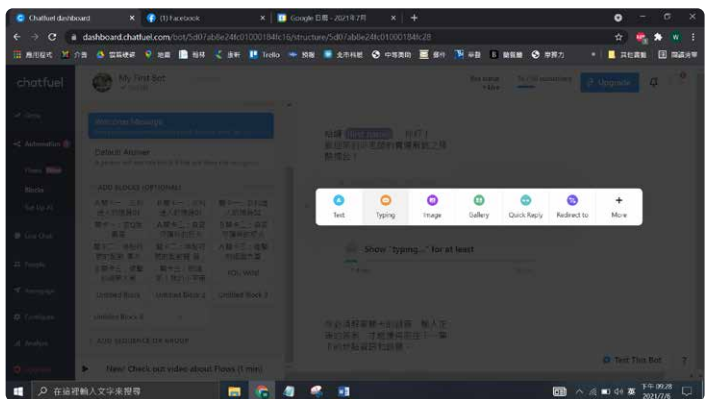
Chatfuel dashboard
(1) Facebook
Google 日曆 - 2021年7月
dashboard.chatfuel.com/bot/5d07ab6e24fc01000184fc16/structure/5d07ab6e24fc01000184fc28
chatfuel
My First Bot
Welcome Message
Default Answer
ADD BLOCKS (OPTIONAL)
Untitled Block
Untitled Block 2
Untitled Block 3
Untitled Block 4
ADD SEQUENCE OR GROUP
New! Check out video about Flows (1 min)
Upgrade
Text
Typing
Image
Gallery
Quick Reply
Redirect to
More
Show "typing..." for at least
Test This Bot
在這裡輸入文字來搜尋